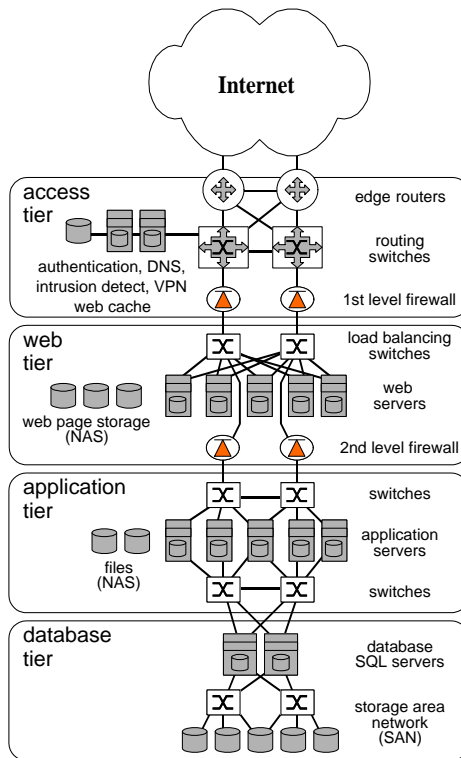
Internet

access tier

edge routers

routing switches

authentication, DNS, intrusion detect, VPN web cache

1st level firewall

web tier

load balancing switches

web page storage (NAS)

web servers

2nd level firewall

application tier

switches

files (NAS)

application servers

switches

database tier

database SQL servers

storage area network (SAN)